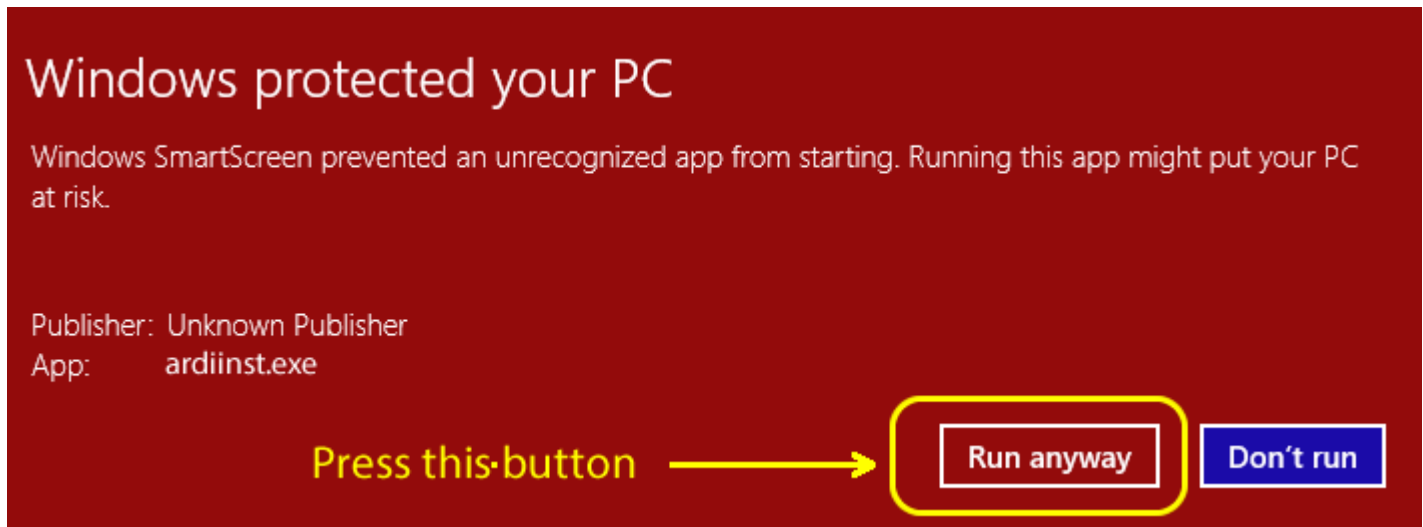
Windows protected your PC

Windows SmartScreen prevented an unrecognized app from starting. Running this app might put your PC at risk.

Publisher: Unknown Publisher
App: ardiinst.exe

Press this button

Run anyway

Don't run